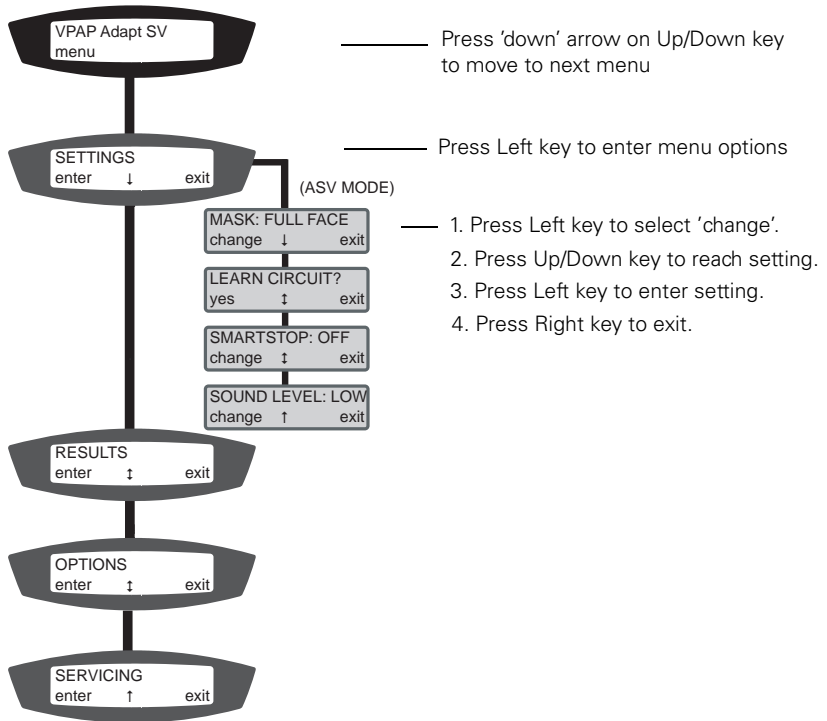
VPAP Adapt SV
menu

Press 'down' arrow on Up/Down key to move to next menu

SETTINGS
enter ↓ exit

Press Left key to enter menu options

(ASV MODE)

MASK: FULL FACE
change ↓ exit

1. Press Left key to select 'change'.
2. Press Up/Down key to reach setting.
3. Press Left key to enter setting.
4. Press Right key to exit.

LEARN CIRCUIT?
yes ↕ exit

SMARTSTOP: OFF
change ↕ exit

SOUND LEVEL: LOW
change ↑ exit

RESULTS
enter ↕ exit

OPTIONS
enter ↕ exit

SERVICING
enter ↑ exit